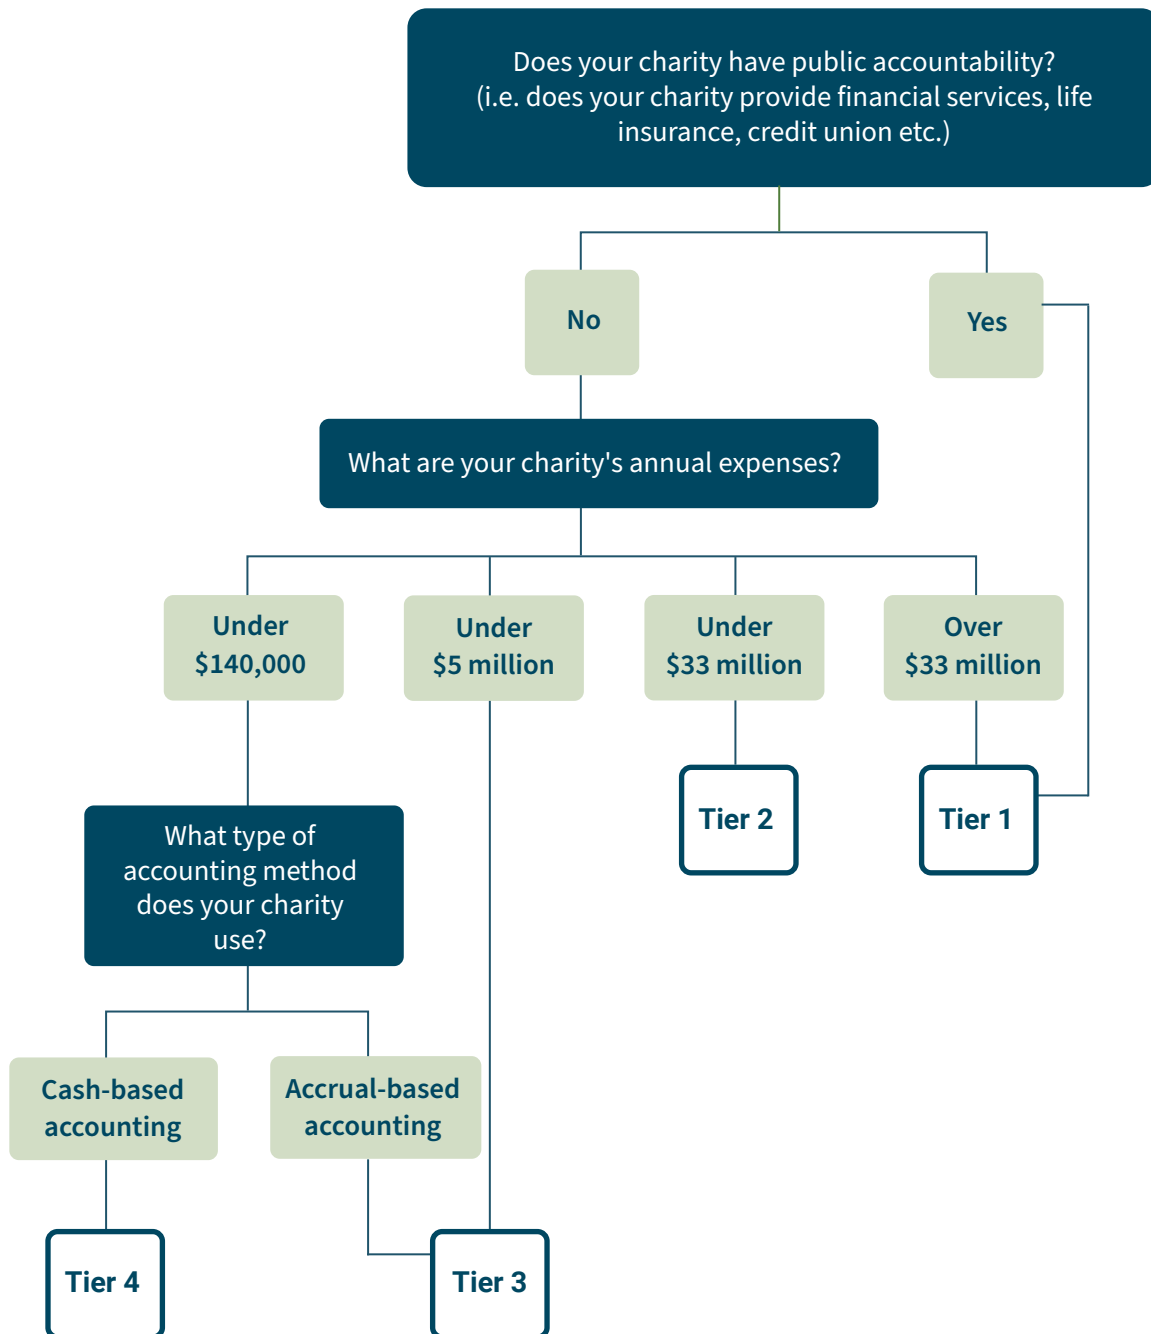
Does your charity have public accountability? (i.e. does your charity provide financial services, life insurance, credit union etc.)

No

Yes

What are your charity's annual expenses?

Under $140,000

Under $5 million

Under $33 million

Over $33 million

Tier 2

Tier 1

What type of accounting method does your charity use?

Cash-based accounting

Accrual-based accounting

Tier 4

Tier 3